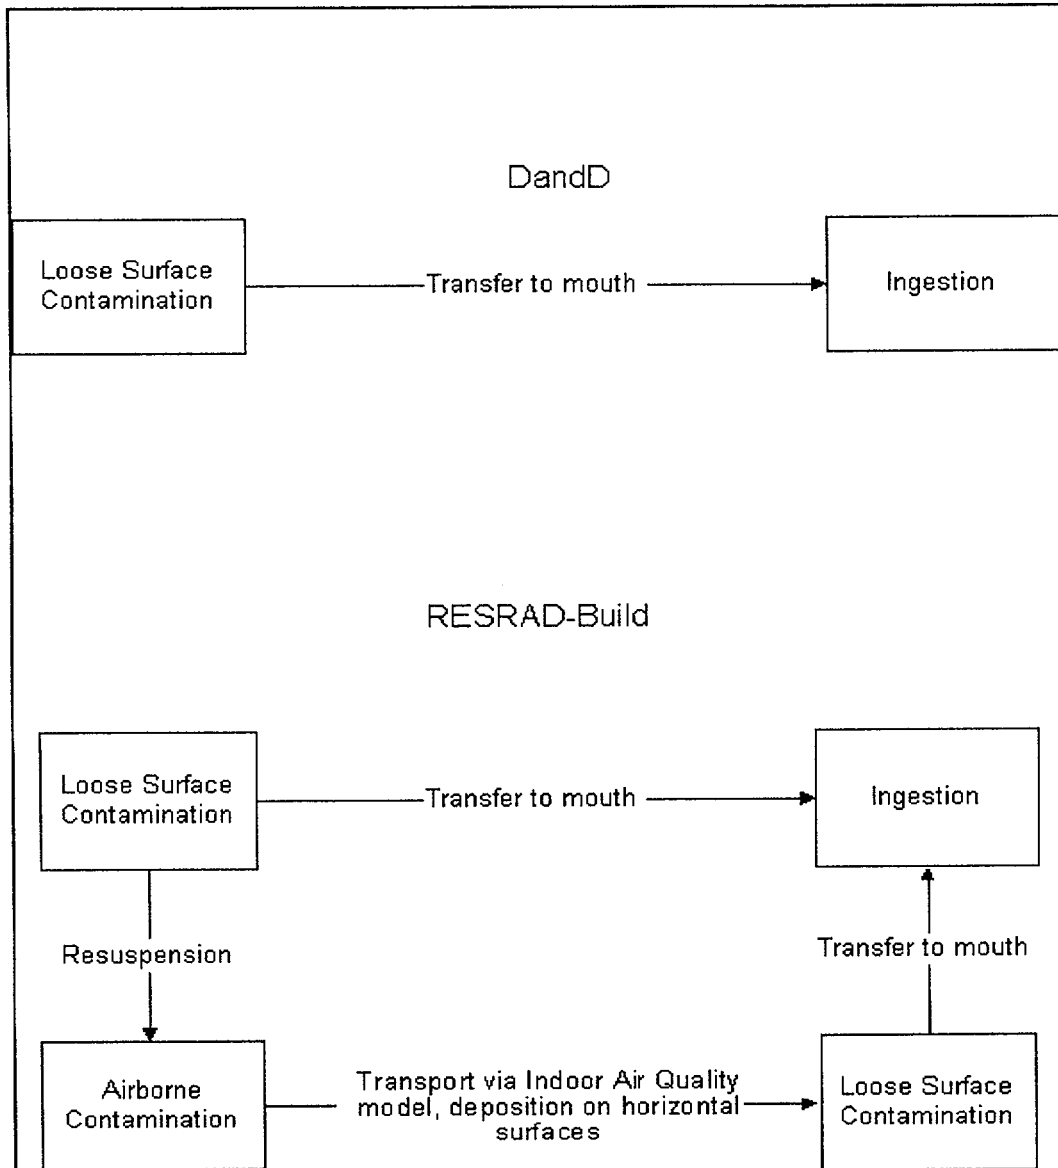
DandD

Loose Surface Contamination

Transfer to mouth

Ingestion

RESRAD-Build

Loose Surface Contamination

Transfer to mouth

Ingestion

Resuspension

Transfer to mouth

Airborne Contamination

Transport via Indoor Air Quality model, deposition on horizontal surfaces

Loose Surface Contamination